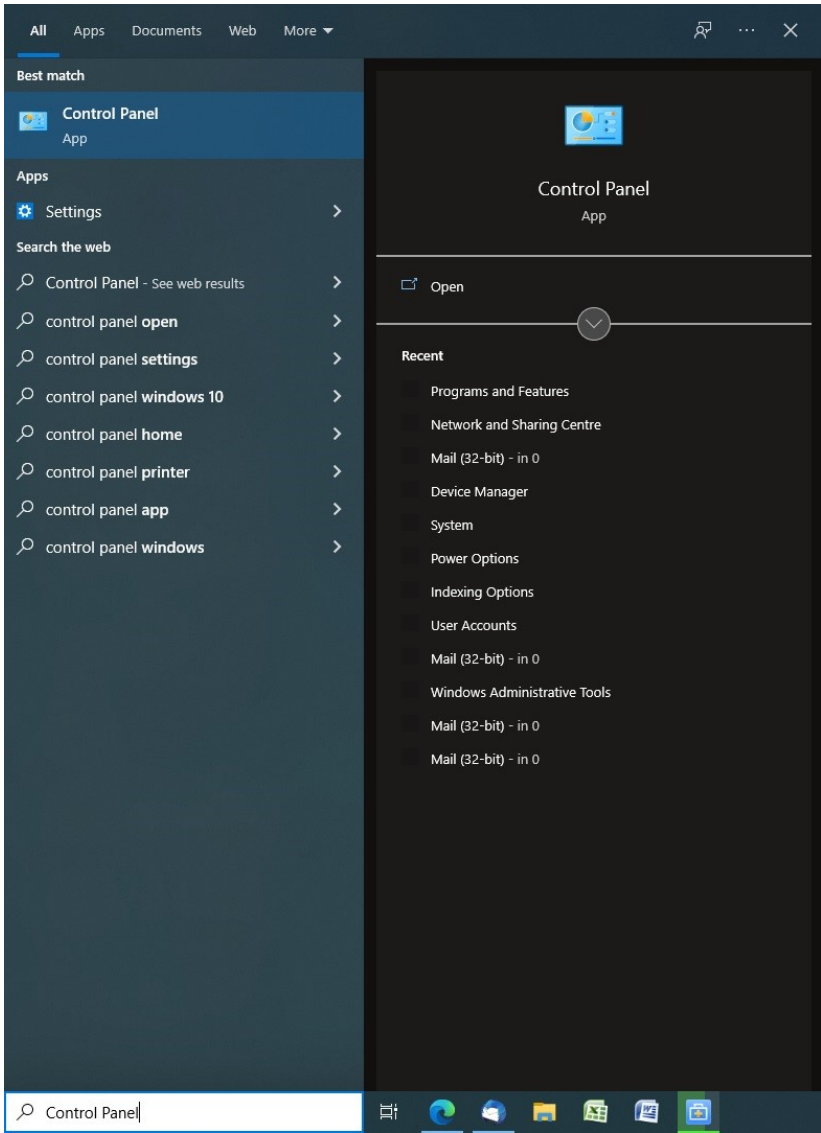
All Apps Documents Web More ▾

Best match

Control Panel
App

Apps

Settings

Search the web

Control Panel - See web results

control panel open

control panel settings

control panel windows 10

control panel home

control panel printer

control panel app

control panel windows

Control Panel
App

Open

Recent

Programs and Features

Network and Sharing Centre

Mail (32-bit) - in 0

Device Manager

System

Power Options

Indexing Options

User Accounts

Mail (32-bit) - in 0

Windows Administrative Tools

Mail (32-bit) - in 0

Mail (32-bit) - in 0

Control Panel